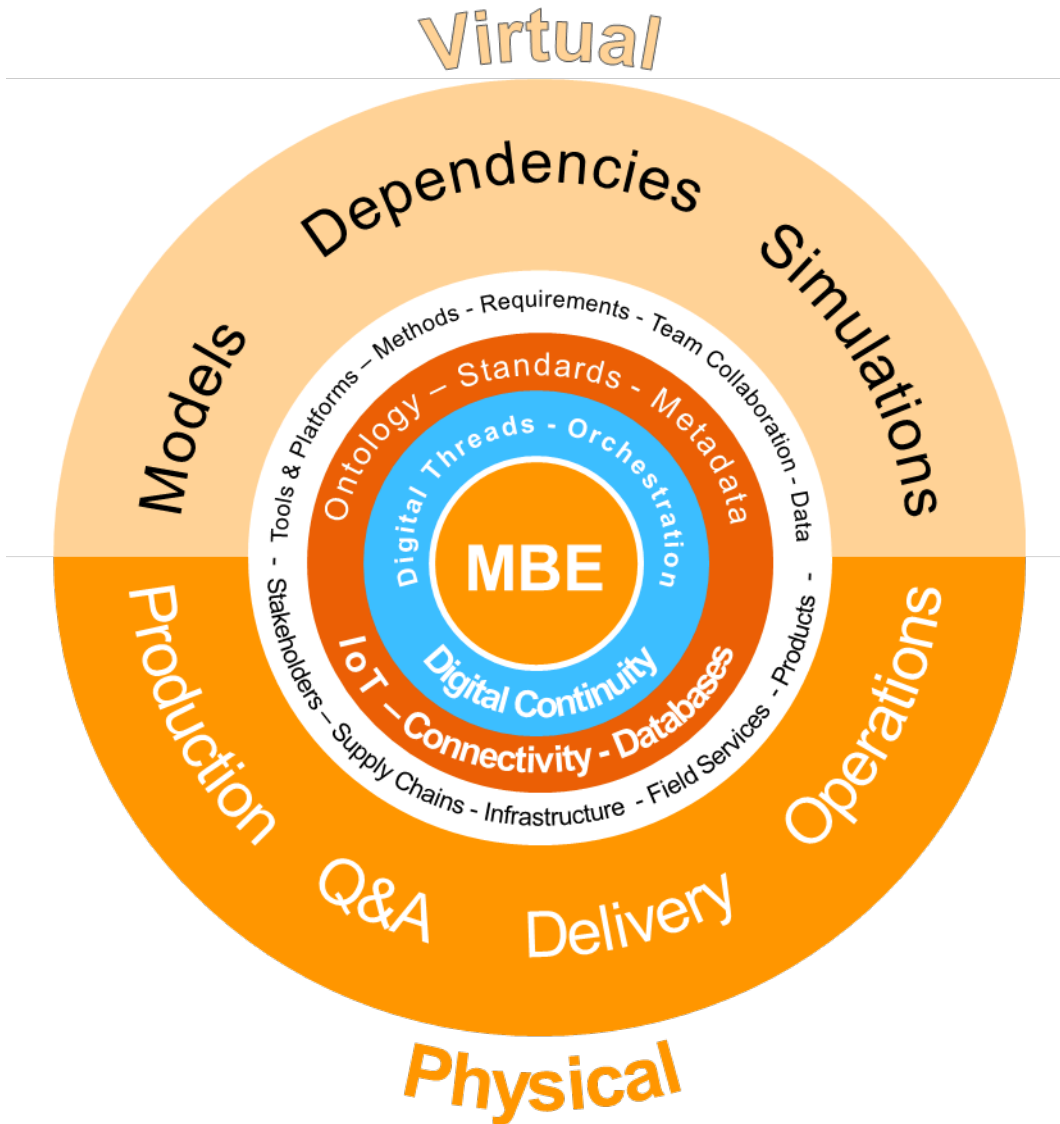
Virtual

Models

Dependencies

Simulations

- Tools & Platforms – Methods - Requirements - Team Collaboration - Data -

Ontology – Standards - Metadata

Digital Threads - Orchestration

MBE

Digital Continuity

IoT – Connectivity - Databases

Stakeholders – Supply Chains - Infrastructure - Field Services - Products -

Production

Q&A

Delivery

Operations

Physical